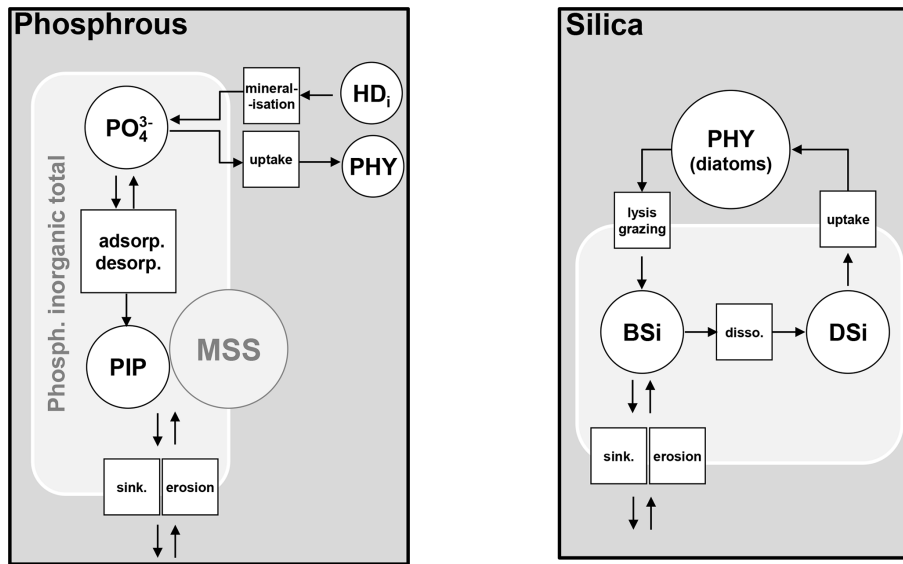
Phosphrous

Phosph. inorganic total

mineral- -isation

$HD_i$

$PO_4^{3-}$

uptake

PHY

adsorp. desorp.

PIP

MSS

sink.

erosion

Silica

PHY (diatoms)

lysis grazing

uptake

BSi

disso.

DSi

sink.

erosion